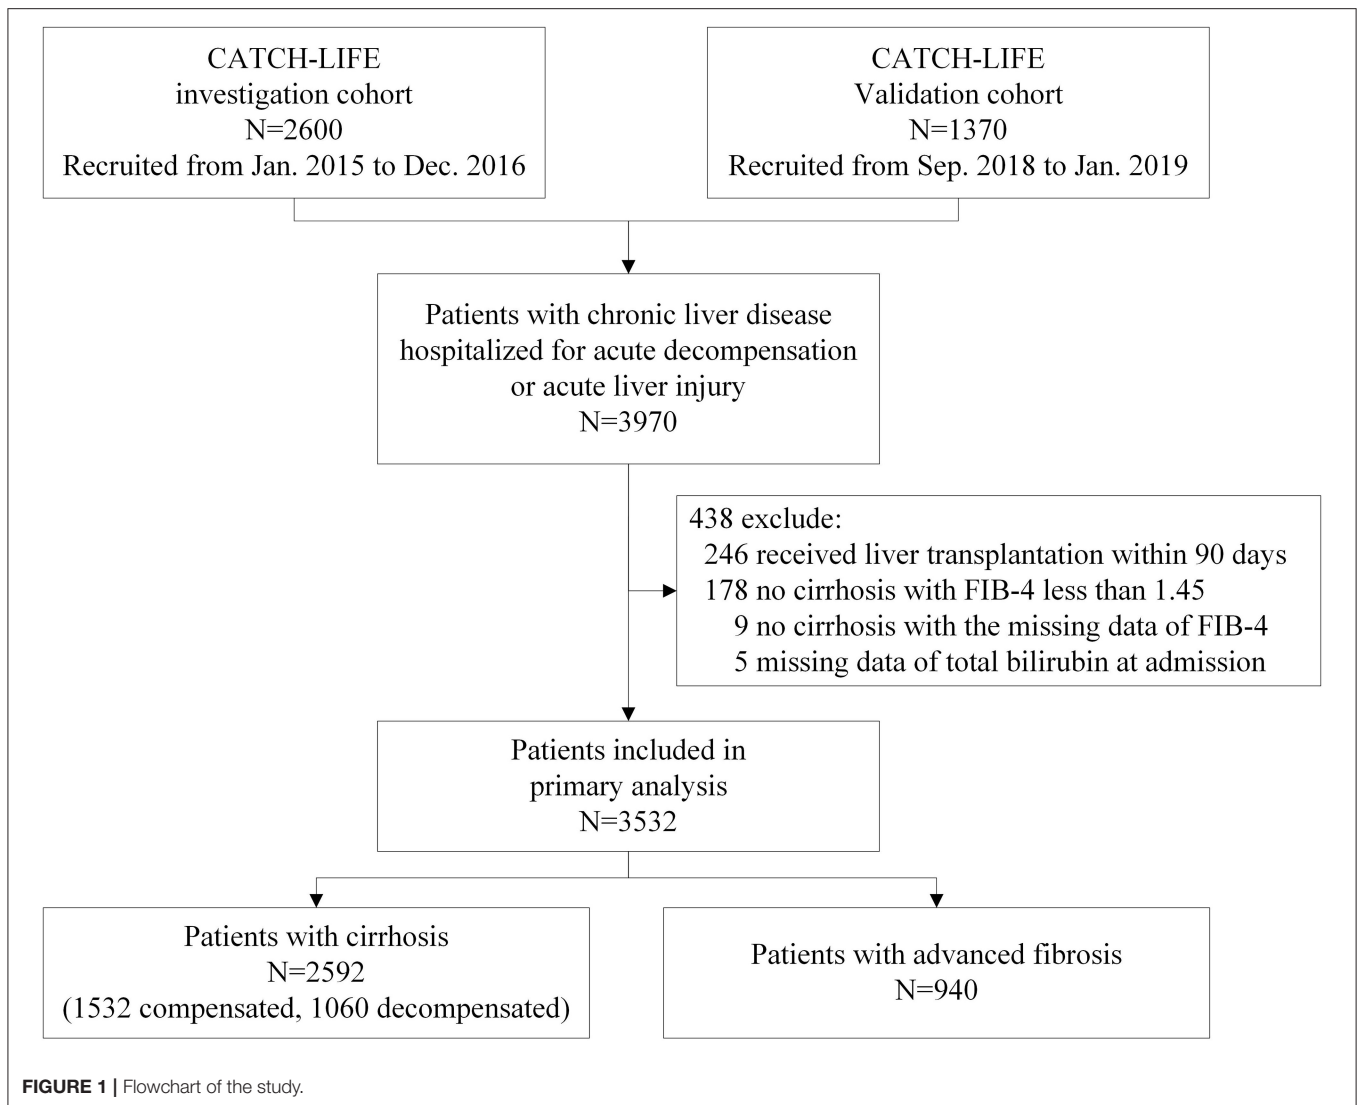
CATCH-LIFE
investigation cohort
N=2600
Recruited from Jan. 2015 to Dec. 2016

CATCH-LIFE
Validation cohort
N=1370
Recruited from Sep. 2018 to Jan. 2019

Patients with chronic liver disease
hospitalized for acute decompensation
or acute liver injury
N=3970

438 exclude:
246 received liver transplantation within 90 days
178 no cirrhosis with FIB-4 less than 1.45
9 no cirrhosis with the missing data of FIB-4
5 missing data of total bilirubin at admission

Patients included in
primary analysis
N=3532

Patients with cirrhosis
N=2592
(1532 compensated, 1060 decompensated)

Patients with advanced fibrosis
N=940

FIGURE 1 | Flowchart of the study.